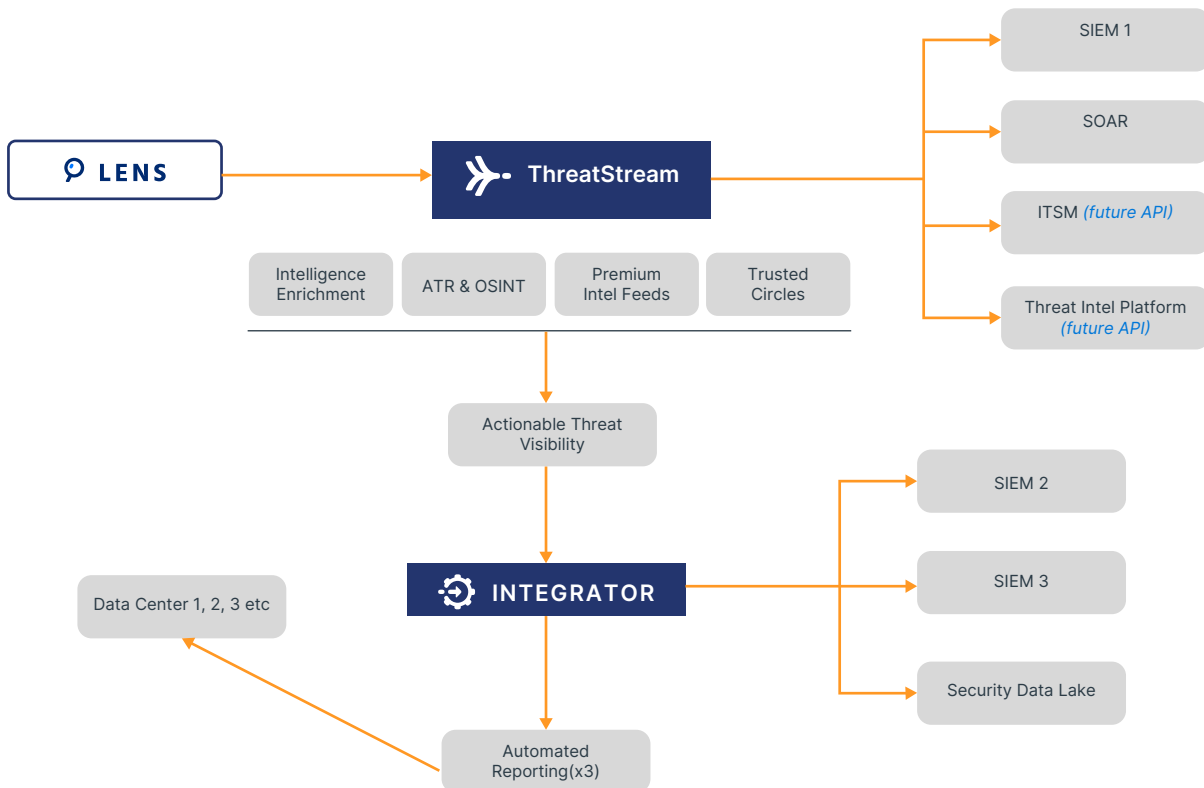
LENS

ThreatStream

SIEM 1

SOAR

ITSM (future API)

Threat Intel Platform (future API)

Intelligence Enrichment

ATR & OSINT

Premium Intel Feeds

Trusted Circles

Actionable Threat Visibility

SIEM 2

SIEM 3

Security Data Lake

INTEGRATOR

Data Center 1, 2, 3 etc

Automated Reporting(x3)